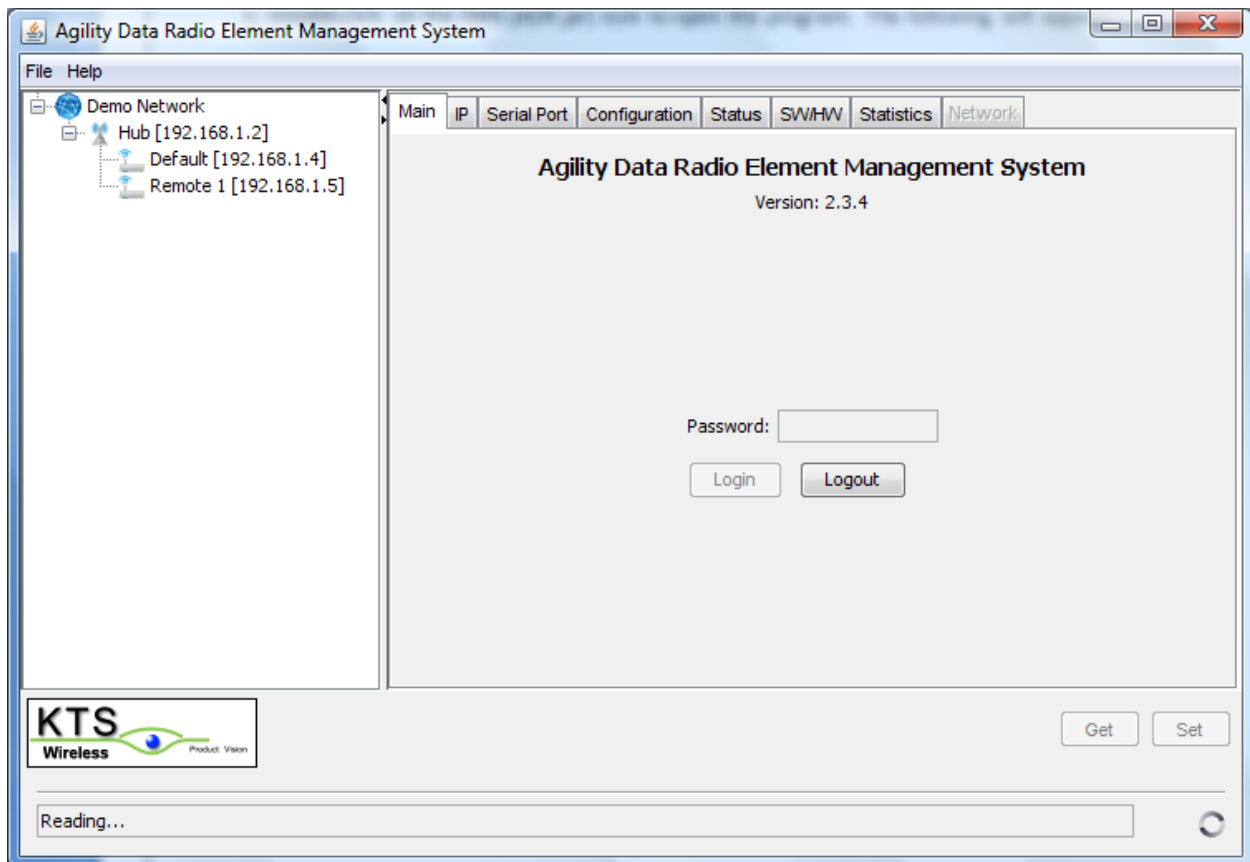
Agility Data Radio Element Management System

File Help

Demo Network
Hub [192.168.1.2]
Default [192.168.1.4]
Remote 1 [192.168.1.5]

Main | IP | Serial Port | Configuration | Status | SW/HW | Statistics | Network

Agility Data Radio Element Management System

Version: 2.3.4

Password:

Login Logout

KTS
Wireless
Product Vision

Get Set

Reading...